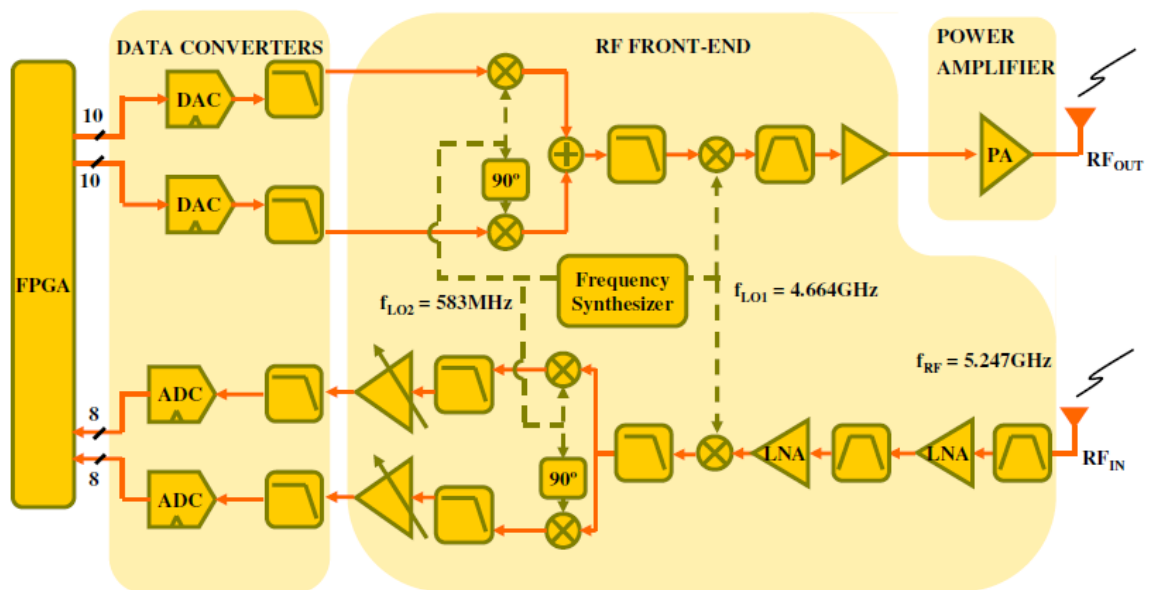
DATA CONVERTERS

RF FRONT-END

POWER AMPLIFIER

FPGA

10

10

DAC

DAC

90º

Frequency Synthesizer

PA

$RF_{OUT}$

$f_{LO2}$ = 583MHz

$f_{LO1}$ = 4.664GHz

$f_{RF}$ = 5.247GHz

ADC

ADC

8

8

90º

LNA

LNA

$RF_{IN}$